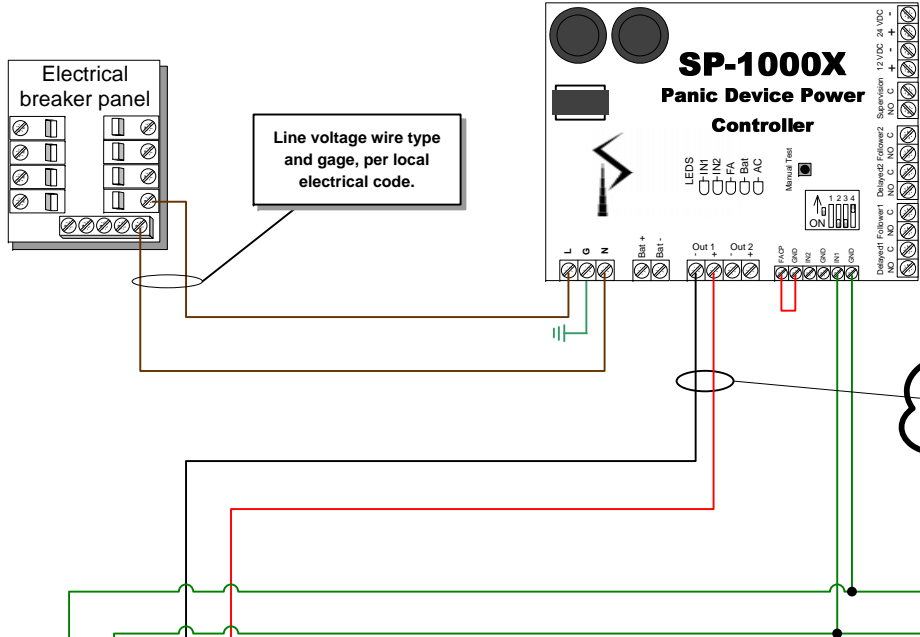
Electrical breaker panel

Line voltage wire type and gage, per local electrical code.

SP-1000X
Panic Device Power Controller

LEDS
IN1
IN2
FA
Bat
AC

Manual Test

1 2 3 4
ON

L G N
Bat + Bat -
Out 1 - +
Out 2 - +
FACP GND IN2 GND IN1 GND

24 VDC - +
12 VDC - +
Supervision C NO
Follower2 C NO
Delayed2 C NO
Follower1 C NO
Delayed1 C NO